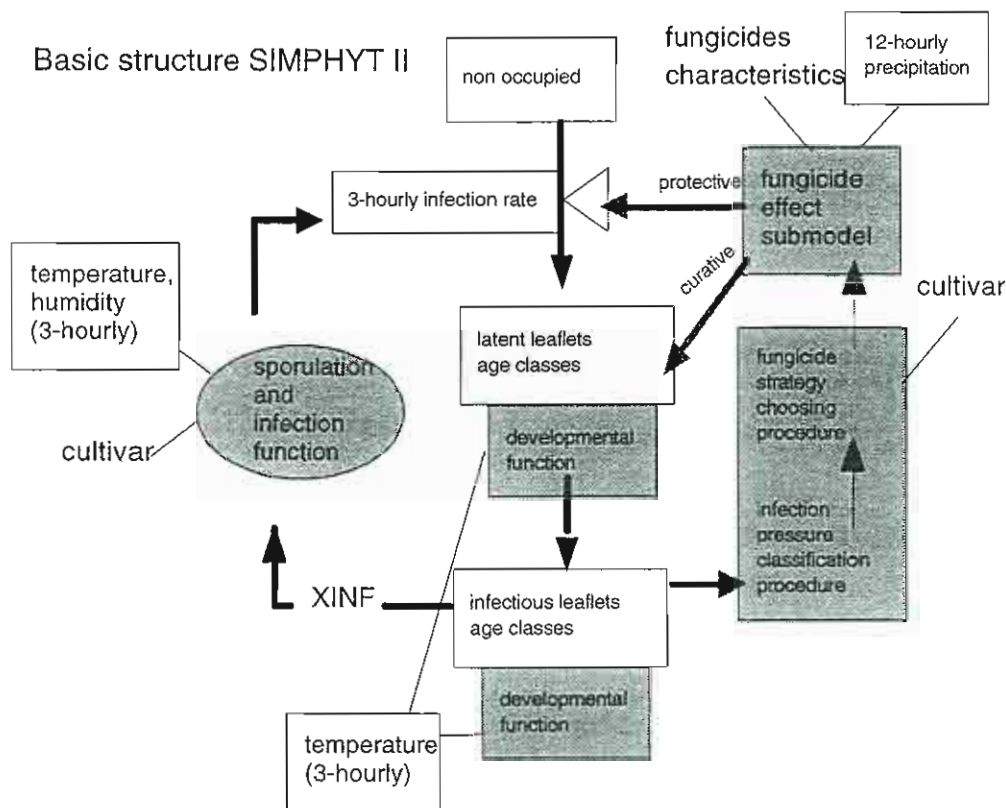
Basic structure SIMPHYT II

non occupied

fungicides characteristics

12-hourly precipitation

3-hourly infection rate

protective

fungicide effect submodel

curative

temperature, humidity (3-hourly)

latent leaflets age classes

cultivar

sporulation and infection function

cultivar

developmental function

fungicide strategy choosing procedure

infection pressure classification procedure

XINF

infectious leaflets age classes

developmental function

temperature (3-hourly)